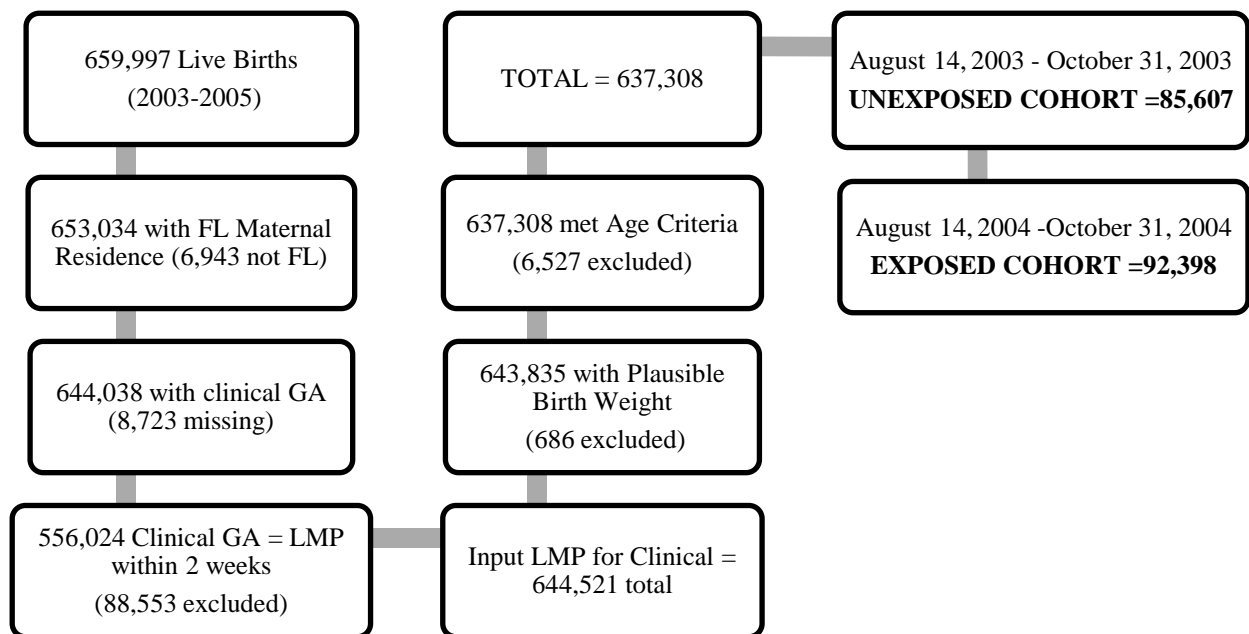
659,997 Live Births (2003-2005)

653,034 with FL Maternal Residence (6,943 not FL)

644,038 with clinical GA (8,723 missing)

556,024 Clinical GA = LMP within 2 weeks (88,553 excluded)

Input LMP for Clinical = 644,521 total

643,835 with Plausible Birth Weight (686 excluded)

637,308 met Age Criteria (6,527 excluded)

TOTAL = 637,308

August 14, 2003 - October 31, 2003
**UNEXPOSED COHORT =85,607**

August 14, 2004 -October 31, 2004
**EXPOSED COHORT =92,398**